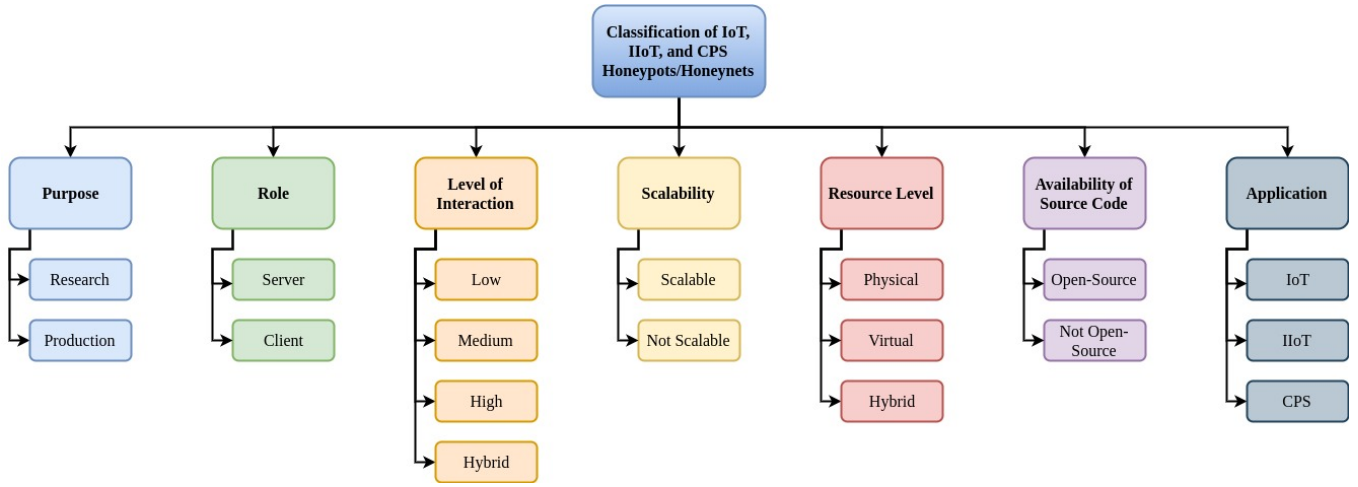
Classification of IoT, IIoT, and CPS Honeypots/Honeynets

Purpose
Research
Production

Role
Server
Client

Level of Interaction
Low
Medium
High
Hybrid

Scalability
Scalable
Not Scalable

Resource Level
Physical
Virtual
Hybrid

Availability of Source Code
Open-Source
Not Open-Source

Application
IoT
IIoT
CPS